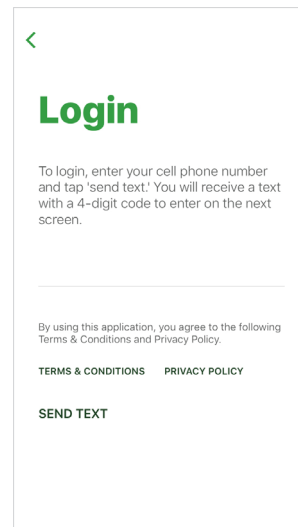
<

Login

To login, enter your cell phone number and tap 'send text.' You will receive a text with a 4-digit code to enter on the next screen.

By using this application, you agree to the following Terms & Conditions and Privacy Policy.

TERMS & CONDITIONS PRIVACY POLICY

SEND TEXT